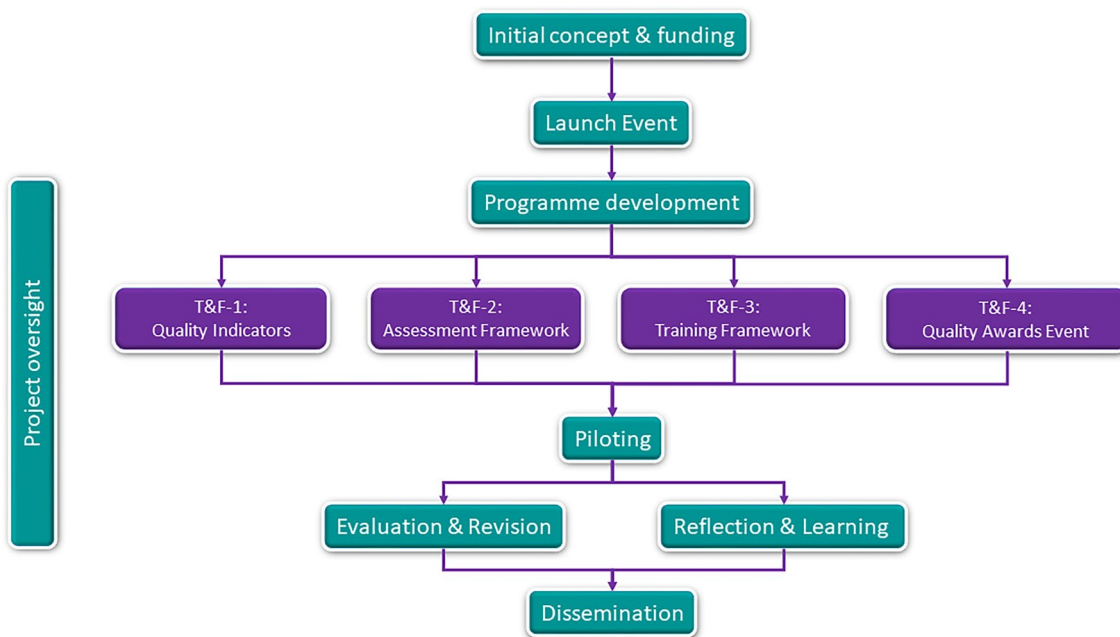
Project oversight

Initial concept & funding

Launch Event

Programme development

T&F-1:
Quality Indicators

T&F-2:
Assessment Framework

T&F-3:
Training Framework

T&F-4:
Quality Awards Event

Piloting

Evaluation & Revision

Reflection & Learning

Dissemination